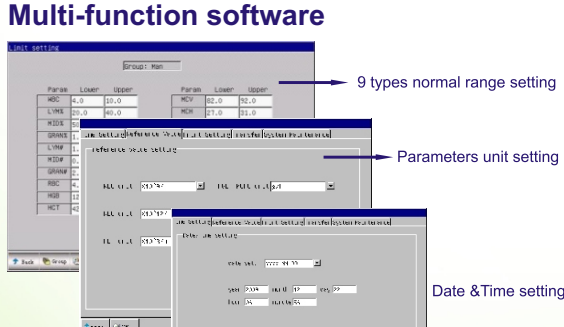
Multi-function software

Limit setting

Group: Man

| Param | Lower | Upper |
|---|---|---|
| WBC | 4.0 | 10.0 |
| LYM% | 20.0 | 40.0 |
| MID% | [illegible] | |
| GRAN% | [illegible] | |
| LYM# | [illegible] | |
| MID# | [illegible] | |
| GRAN# | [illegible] | |
| RBC | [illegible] | |
| HGB | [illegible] | |
| HCT | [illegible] | |

| Param | Lower | Upper |
|---|---|---|
| MCV | 82.0 | 92.0 |
| MCH | 27.0 | 31.0 |

Back Group

9 types normal range setting

Time Setting Reference Value Unit Setting Transfer System Maintenance

Reference Value setting

Parameters unit setting

Time Setting Reference Value Unit Setting Transfer System Maintenance

Date Time setting

Date set: yyyy-MM-DD

year 2004 month 12 day 22

hour 14 minute 55

Date &Time setting